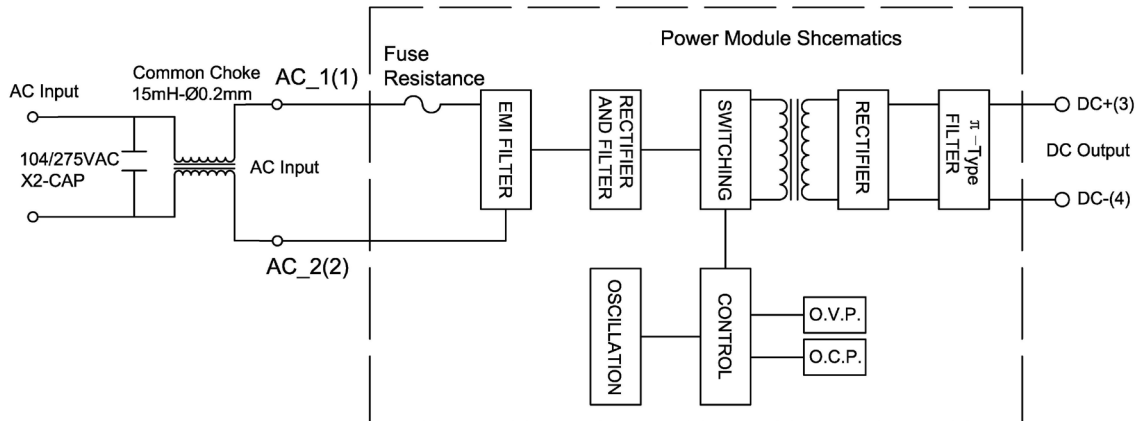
Power Module Shcematics

AC Input

Common Choke
15mH-Ø0.2mm

104/275VAC
X2-CAP

AC_1(1)

AC Input

AC_2(2)

Fuse
Resistance

EMI FILTER

RECTIFIER
AND FILTER

SWITCHING

RECTIFIER

$\pi$ –Type
FILTER

DC+(3)

DC Output

DC-(4)

OSCILLATION

CONTROL

O.V.P.

O.C.P.